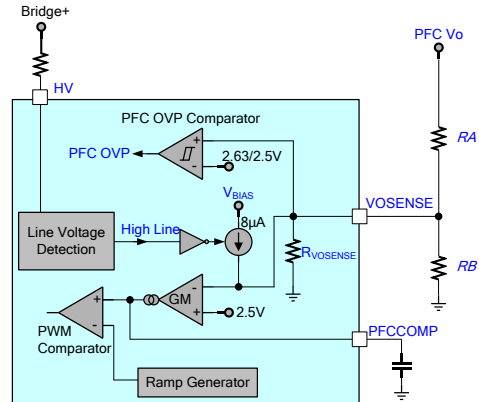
Bridge+

HV

PFC OVP Comparator

PFC OVP

+

-

2.63/2.5V

$V_{BIAS}$

8µA

Line Voltage Detection

High Line

$R_{VOSENSE}$

VOSENSE

PFC Vo

RA

RB

+

-

PWM Comparator

GM

-

+

2.5V

PFCCOMP

Ramp Generator